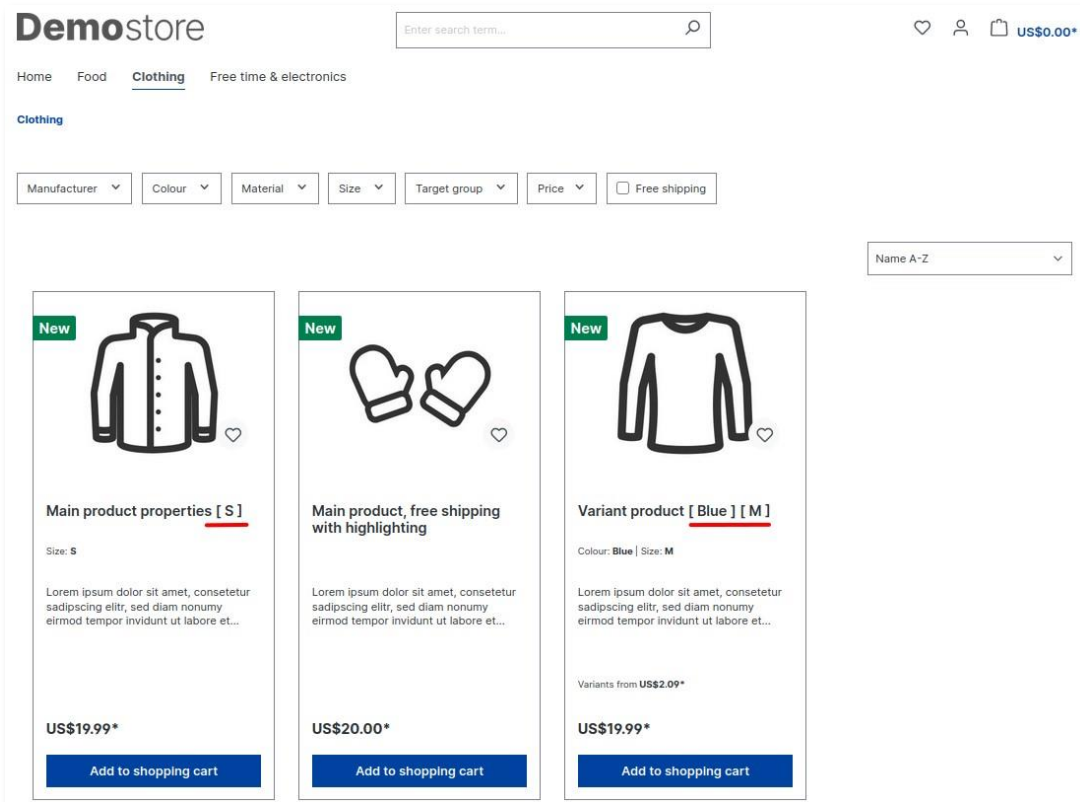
Demostore

Enter search term...

US$0.00*

Home Food Clothing Free time & electronics

Clothing

Manufacturer Colour Material Size Target group Price Free shipping

Name A-Z

New

Main product properties [ S ]

Size: S

Lorem ipsum dolor sit amet, consetetur sadipscing elitr, sed diam nonumy eirmod tempor invidunt ut labore et...

US$19.99*

Add to shopping cart

New

Main product, free shipping with highlighting

Lorem ipsum dolor sit amet, consetetur sadipscing elitr, sed diam nonumy eirmod tempor invidunt ut labore et...

US$20.00*

Add to shopping cart

New

Variant product [ Blue ] [ M ]

Colour: Blue | Size: M

Lorem ipsum dolor sit amet, consetetur sadipscing elitr, sed diam nonumy eirmod tempor invidunt ut labore et...

Variants from US$2.09*

US$19.99*

Add to shopping cart